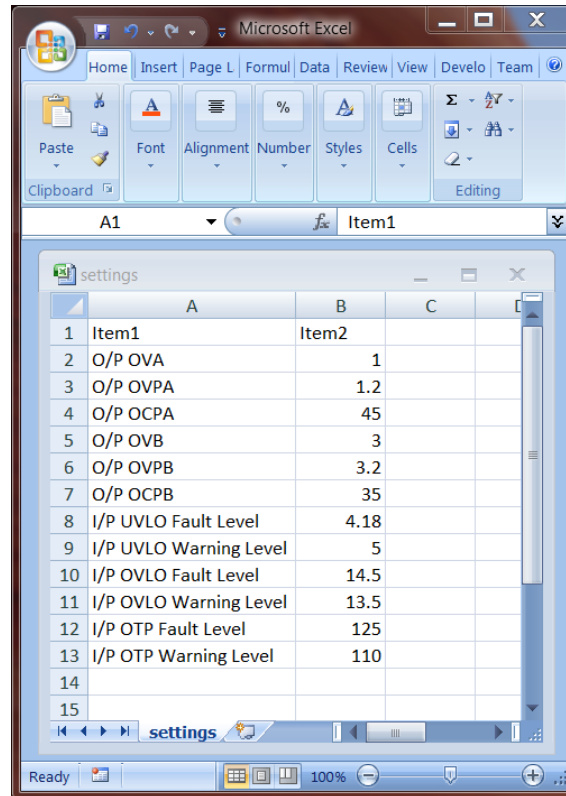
Microsoft Excel

Home | Insert | Page L | Formul | Data | Review | View | Develo | Team

Paste | Font | Alignment | Number | Styles | Cells

Clipboard | Editing

A1 | $f_x$ | Item1

settings

| | A | B | C | D |
|---|---|---|---|---|
| 1 | Item1 | Item2 | | |
| 2 | O/P OVA | 1 | | |
| 3 | O/P OVPA | 1.2 | | |
| 4 | O/P OCPA | 45 | | |
| 5 | O/P OVB | 3 | | |
| 6 | O/P OVPB | 3.2 | | |
| 7 | O/P OCPB | 35 | | |
| 8 | I/P UVLO Fault Level | 4.18 | | |
| 9 | I/P UVLO Warning Level | 5 | | |
| 10 | I/P OVLO Fault Level | 14.5 | | |
| 11 | I/P OVLO Warning Level | 13.5 | | |
| 12 | I/P OTP Fault Level | 125 | | |
| 13 | I/P OTP Warning Level | 110 | | |
| 14 | | | | |
| 15 | | | | |

settings

Ready | 100%